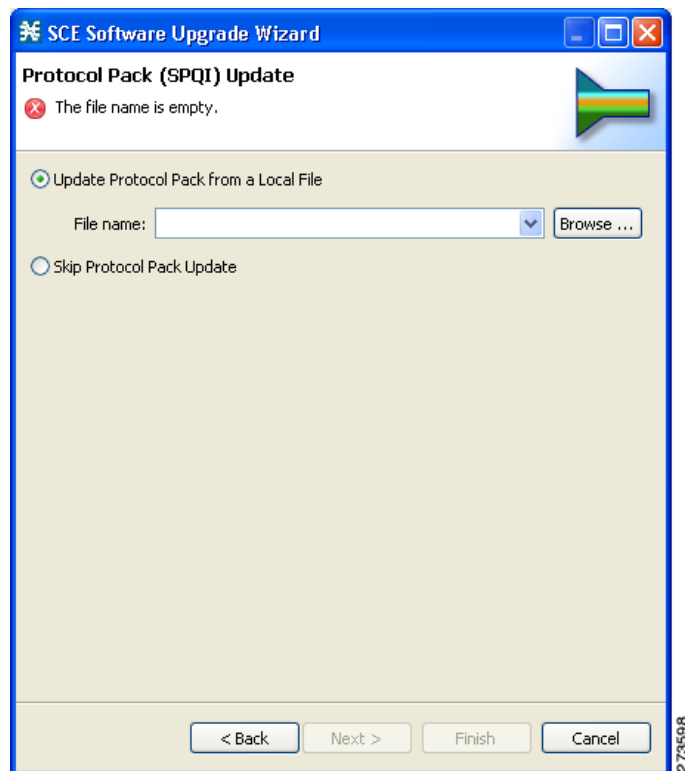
SCE Software Upgrade Wizard

Protocol Pack (SPQI) Update

The file name is empty.

Update Protocol Pack from a Local File

File name:

Browse ...

Skip Protocol Pack Update

< Back

Next >

Finish

Cancel

273598